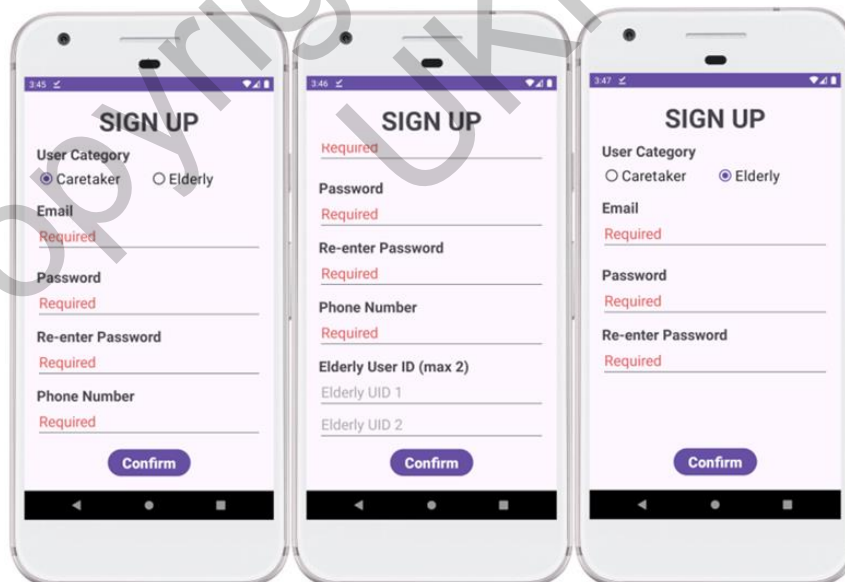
3:45

SIGN UP

User Category

Caretaker Elderly

Email

Required

Password

Required

Re-enter Password

Required

Phone Number

Required

Confirm

3:46

SIGN UP

Required

Password

Required

Re-enter Password

Required

Phone Number

Required

Elderly User ID (max 2)

Elderly UID 1

Elderly UID 2

Confirm

3:47

SIGN UP

User Category

Caretaker Elderly

Email

Required

Password

Required

Re-enter Password

Required

Confirm

Copyright UKD